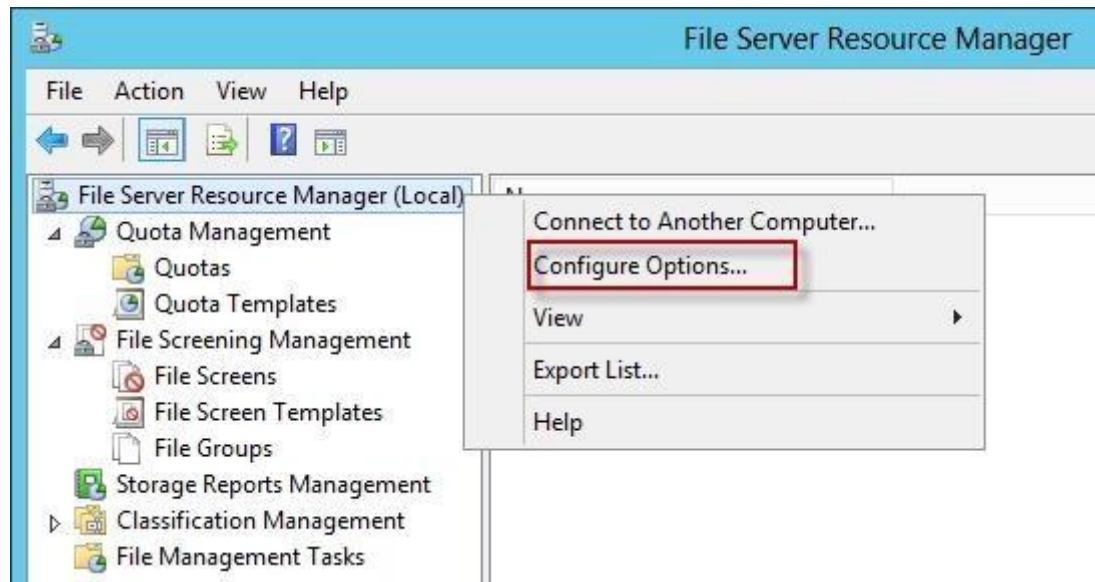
File Server Resource Manager

File Action View Help

File Server Resource Manager (Local)
Quota Management
Quotas
Quota Templates
File Screening Management
File Screens
File Screen Templates
File Groups
Storage Reports Management
Classification Management
File Management Tasks

N

Connect to Another Computer...
Configure Options...
View
Export List...
Help